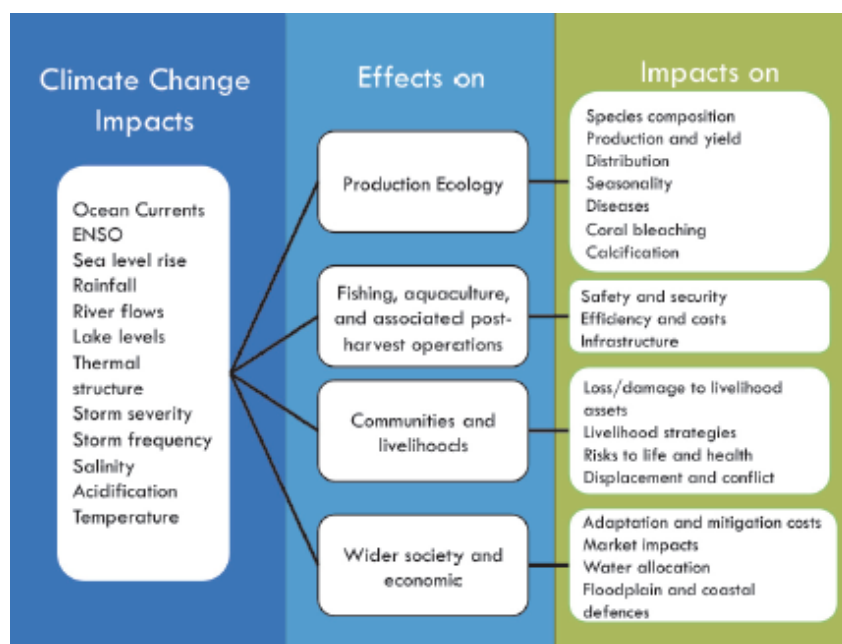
Climate Change Impacts

Ocean Currents
ENSO
Sea level rise
Rainfall
River flows
Lake levels
Thermal structure
Storm severity
Storm frequency
Salinity
Acidification
Temperature

Effects on

Production Ecology

Fishing, aquaculture, and associated post-harvest operations

Communities and livelihoods

Wider society and economic

Impacts on

Species composition
Production and yield
Distribution
Seasonality
Diseases
Coral bleaching
Calcification

Safety and security
Efficiency and costs
Infrastructure

Loss/damage to livelihood assets
Livelihood strategies
Risks to life and health
Displacement and conflict

Adaptation and mitigation costs
Market impacts
Water allocation
Floodplain and coastal defences